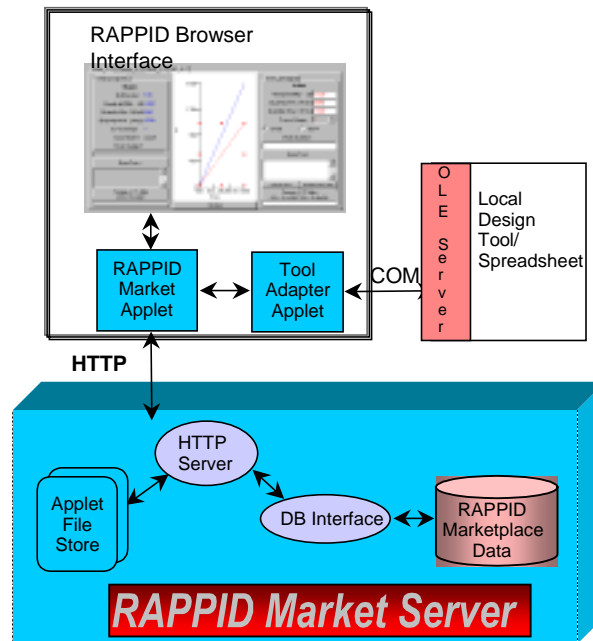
RAPPID Browser Interface

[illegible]

RAPPID Market Applet

Tool Adapter Applet

COM

OLE Server

Local Design Tool/ Spreadsheet

HTTP

HTTP Server

Applet File Store

DB Interface

RAPPID Marketplace Data

RAPPID Market Server